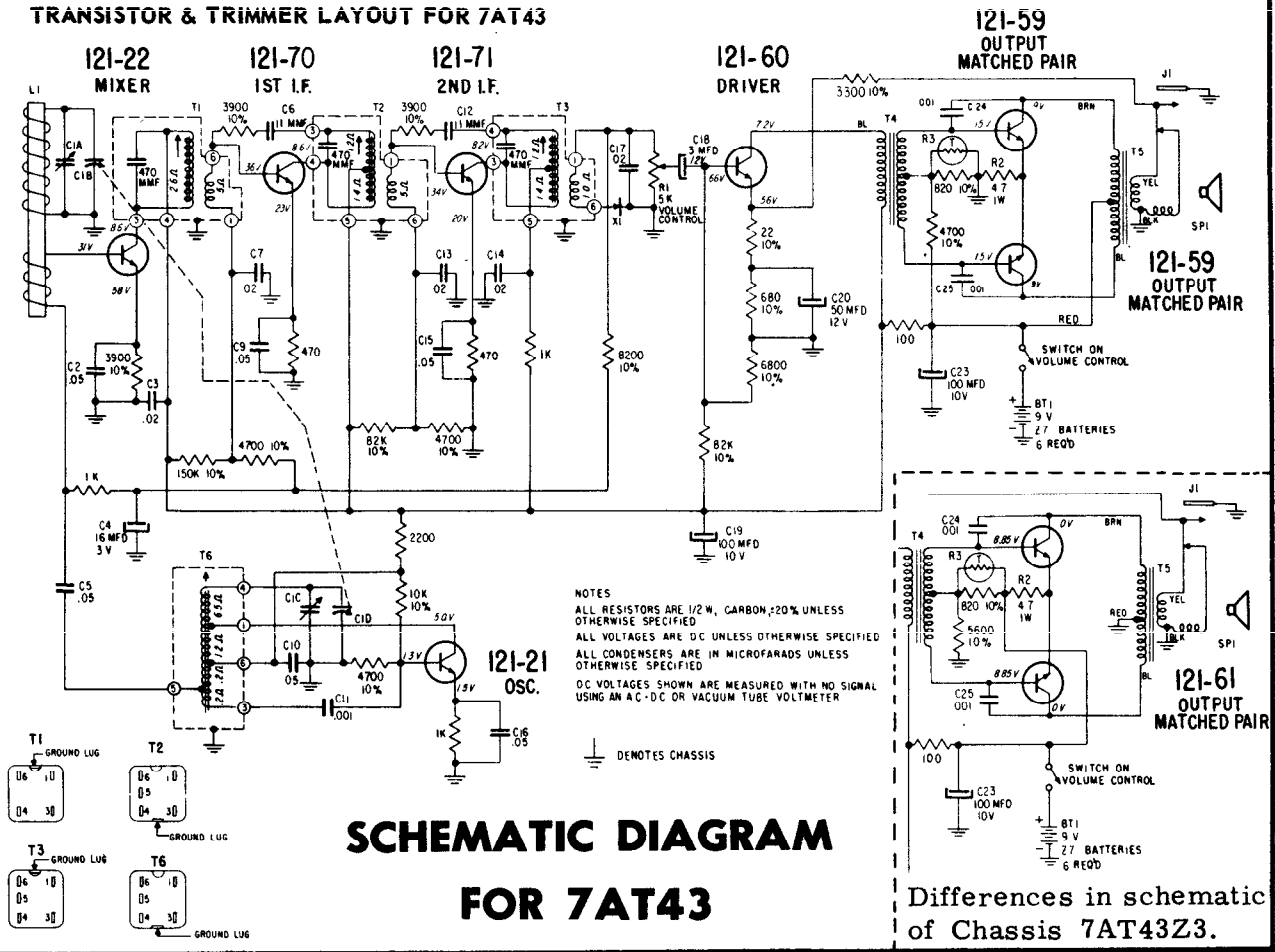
TRANSISTOR & TRIMMER LAYOUT FOR 7AT43

121-22 MIXER

121-70 1ST I.F.

121-71 2ND I.F.

121-60 DRIVER

121-59 OUTPUT MATCHED PAIR

L1
C1A
C1B
470 MMF
T1
3900 10%
C6 11 MMF
T2
3900 10%
C12 11 MMF
T3
470 MMF
470 MMF
C17 .02
C18 3 MFD 12V
R1 5K VOLUME CONTROL
X1
7.2V
56V
66V
3300 10%
.001
C24
R3
T4
820 10%
R2 47 1W
4700 10%
9V
15V
BRN
YEL
BLK
T5
J1
SP1
C25 .001
BL
BL
RED
8.5V
31V
5.8V
36V
23V
8.6V
34V
20V
8.2V
C7 .02
C13 .02
C14 .02
C9 .05
470
C15 .05
470
1K
8200 10%
22 10%
680 10%
C20 50 MFD 12V
6800 10%
100
C23 100 MFD 10V
SWITCH ON VOLUME CONTROL
BT1 9V
2.7 BATTERIES 6 REQ'D
121-59 OUTPUT MATCHED PAIR
C2 .05
3900 10%
C3 .02
82K 10%
4700 10%
82K 10%
150K 10%
4700 10%
1K
C4 16 MFD 3V
C19 100 MFD 10V
2200
10K 10%
C5 .05
T6
C1C
C1D
C10 .05
4700 10%
C11 .001
5.0V
1.3V
1.5V
1K
C16 .05

121-21 OSC.

NOTES
ALL RESISTORS ARE 1/2 W, CARBON, ±20% UNLESS OTHERWISE SPECIFIED
ALL VOLTAGES ARE DC UNLESS OTHERWISE SPECIFIED
ALL CONDENSERS ARE IN MICROFARADS UNLESS OTHERWISE SPECIFIED
DC VOLTAGES SHOWN ARE MEASURED WITH NO SIGNAL USING AN AC-DC OR VACUUM TUBE VOLTMETER

DENOTES CHASSIS

T1 GROUND LUG
T2
GROUND LUG
T3 GROUND LUG
T6
GROUND LUG

SCHEMATIC DIAGRAM FOR 7AT43

J1
C24 .001
T4
R3
8.85V
0V
BRN
820 10%
R2 47 1W
5600 10%
RED
YEL
BLK
T5
SP1
8.85V
C25 .001
0V
BL
121-61 OUTPUT MATCHED PAIR
100
C23 100 MFD 10V
SWITCH ON VOLUME CONTROL
BT1 9V
2.7 BATTERIES 6 REQ'D

Differences in schematic of Chassis 7AT43Z3.